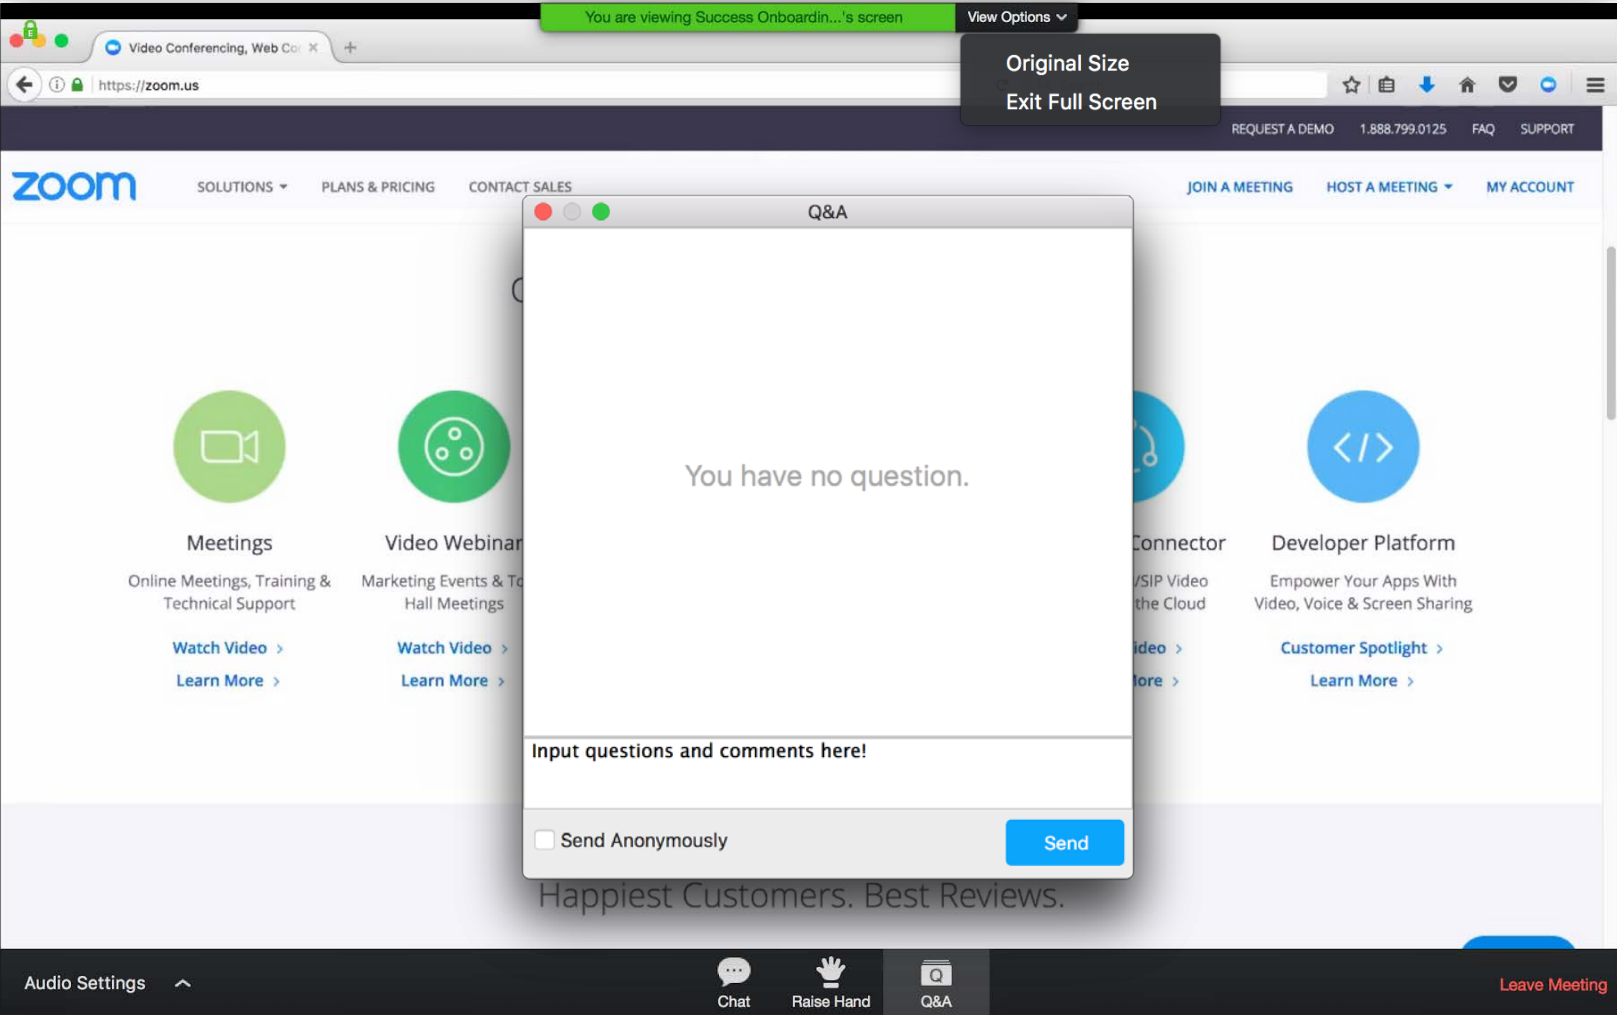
You are viewing Success Onboardin...'s screen
View Options

Original Size
Exit Full Screen

Video Conferencing, Web Co
https://zoom.us

REQUEST A DEMO 1.888.799.0125 FAQ SUPPORT

zoom SOLUTIONS PLANS & PRICING CONTACT SALES JOIN A MEETING HOST A MEETING MY ACCOUNT

Meetings
Online Meetings, Training & Technical Support
Watch Video
Learn More

Video Webinar
Marketing Events & To Hall Meetings
Watch Video
Learn More

onnector
/SIP Video
the Cloud
ideo
ore

Developer Platform
Empower Your Apps With Video, Voice & Screen Sharing
Customer Spotlight
Learn More

Q&A

You have no question.

Input questions and comments here!

Send Anonymously
Send

Happiest Customers. Best Reviews.

Audio Settings
Chat
Raise Hand
Q&A
Leave Meeting